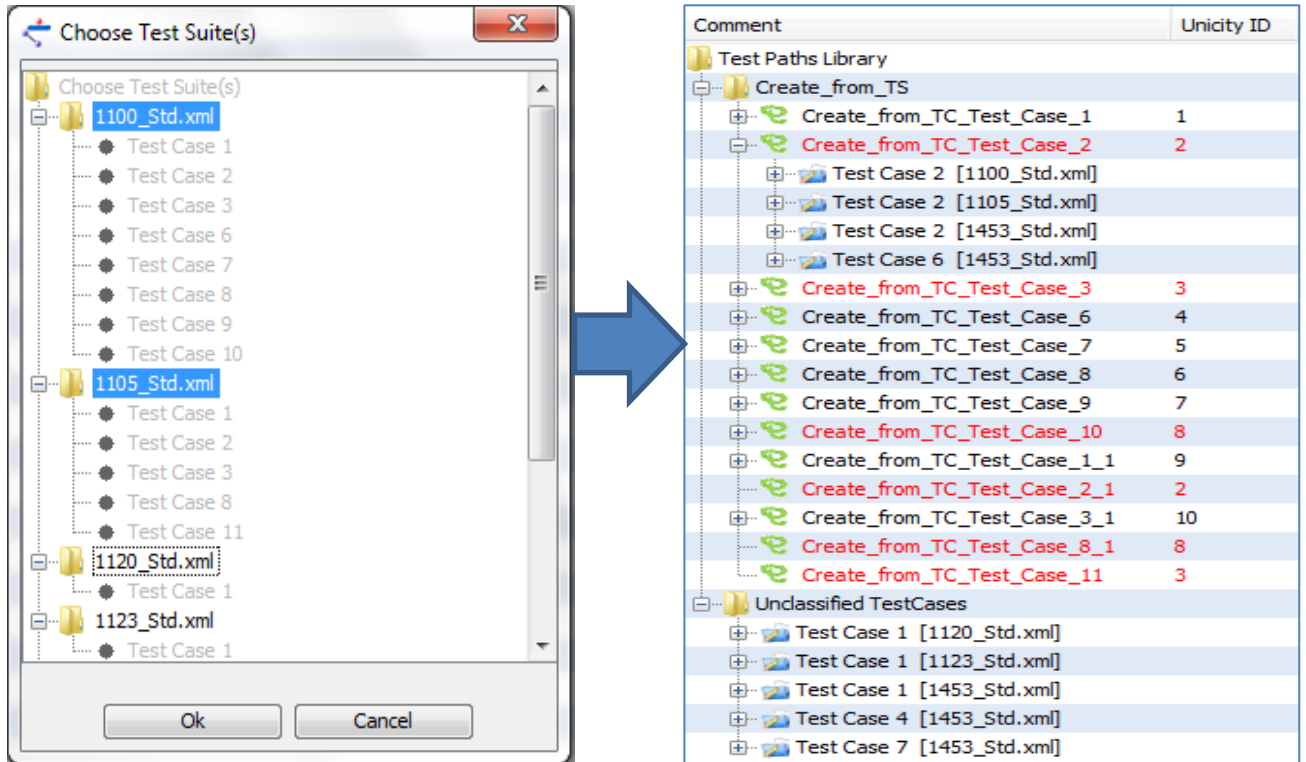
Choose Test Suite(s)

Choose Test Suite(s)
1100_Std.xml
Test Case 1
Test Case 2
Test Case 3
Test Case 6
Test Case 7
Test Case 8
Test Case 9
Test Case 10
1105_Std.xml
Test Case 1
Test Case 2
Test Case 3
Test Case 8
Test Case 11
1120_Std.xml
Test Case 1
1123_Std.xml
Test Case 1

Ok
Cancel

| Comment | Unicity ID |
|---|---|
| Test Paths Library | |
| Create_from_TS | |
| Create_from_TC_Test_Case_1 | 1 |
| Create_from_TC_Test_Case_2 | 2 |
| Test Case 2 [1100_Std.xml] | |
| Test Case 2 [1105_Std.xml] | |
| Test Case 2 [1453_Std.xml] | |
| Test Case 6 [1453_Std.xml] | |
| Create_from_TC_Test_Case_3 | 3 |
| Create_from_TC_Test_Case_6 | 4 |
| Create_from_TC_Test_Case_7 | 5 |
| Create_from_TC_Test_Case_8 | 6 |
| Create_from_TC_Test_Case_9 | 7 |
| Create_from_TC_Test_Case_10 | 8 |
| Create_from_TC_Test_Case_1_1 | 9 |
| Create_from_TC_Test_Case_2_1 | 2 |
| Create_from_TC_Test_Case_3_1 | 10 |
| Create_from_TC_Test_Case_8_1 | 8 |
| Create_from_TC_Test_Case_11 | 3 |
| Unclassified TestCases | |
| Test Case 1 [1120_Std.xml] | |
| Test Case 1 [1123_Std.xml] | |
| Test Case 1 [1453_Std.xml] | |
| Test Case 4 [1453_Std.xml] | |
| Test Case 7 [1453_Std.xml] | |